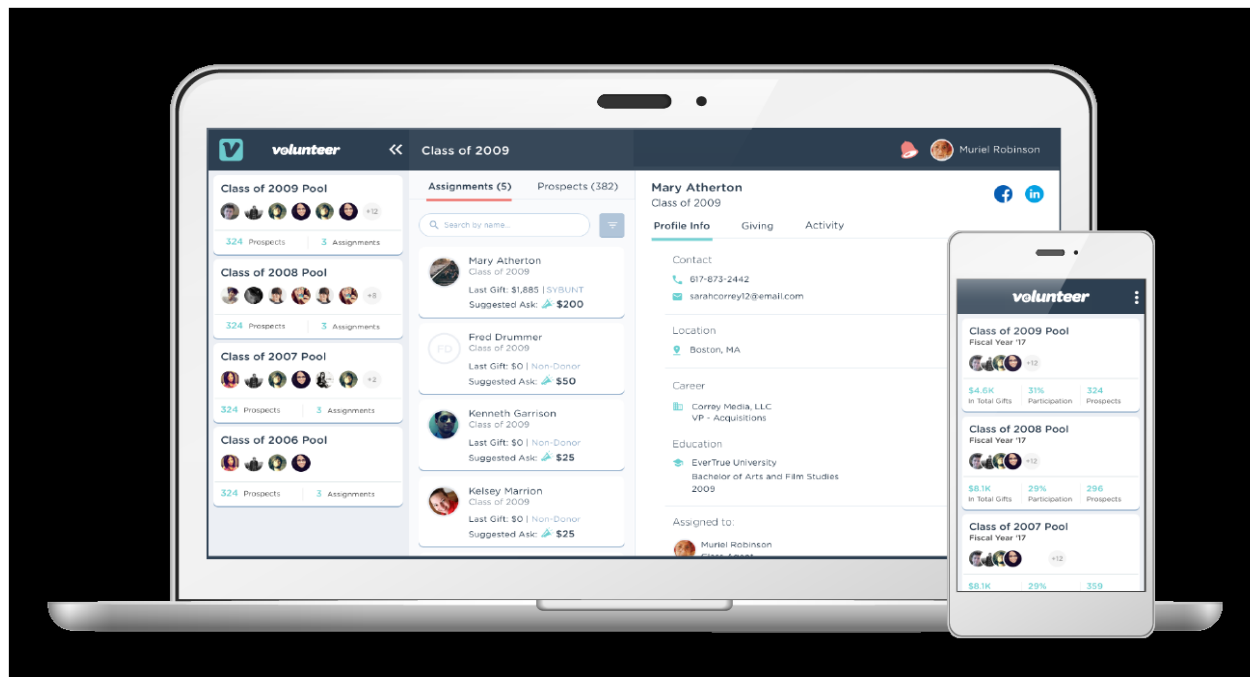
volunteer

Class of 2009

Muriel Robinson

Class of 2009 Pool
+12
324 Prospects 3 Assignments

Class of 2008 Pool
+8
324 Prospects 3 Assignments

Class of 2007 Pool
+2
324 Prospects 3 Assignments

Class of 2006 Pool
324 Prospects 3 Assignments

Assignments (5) Prospects (382)

Search by name...

Mary Atherton
Class of 2009
Last Gift: $1,885 | SYBUNT
Suggested Ask: $200

FD
Fred Drummer
Class of 2009
Last Gift: $0 | Non-Donor
Suggested Ask: $50

Kenneth Garrison
Class of 2009
Last Gift: $0 | Non-Donor
Suggested Ask: $25

Kelsey Marrion
Class of 2009
Last Gift: $0 | Non-Donor
Suggested Ask: $25

Mary Atherton
Class of 2009

Profile Info Giving Activity

Contact
617-873-2442
sarahcorrey12@email.com

Location
Boston, MA

Career
Correy Media, LLC
VP - Acquisitions

Education
EverTrue University
Bachelor of Arts and Film Studies
2009

Assigned to:
Muriel Robinson
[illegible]

volunteer

Class of 2009 Pool
Fiscal Year '17
+12
$4.6K In Total Gifts 31% Participation 324 Prospects

Class of 2008 Pool
Fiscal Year '17
+12
$8.1K In Total Gifts 29% Participation 296 Prospects

Class of 2007 Pool
Fiscal Year '17
+12
$8.1K 29% 359